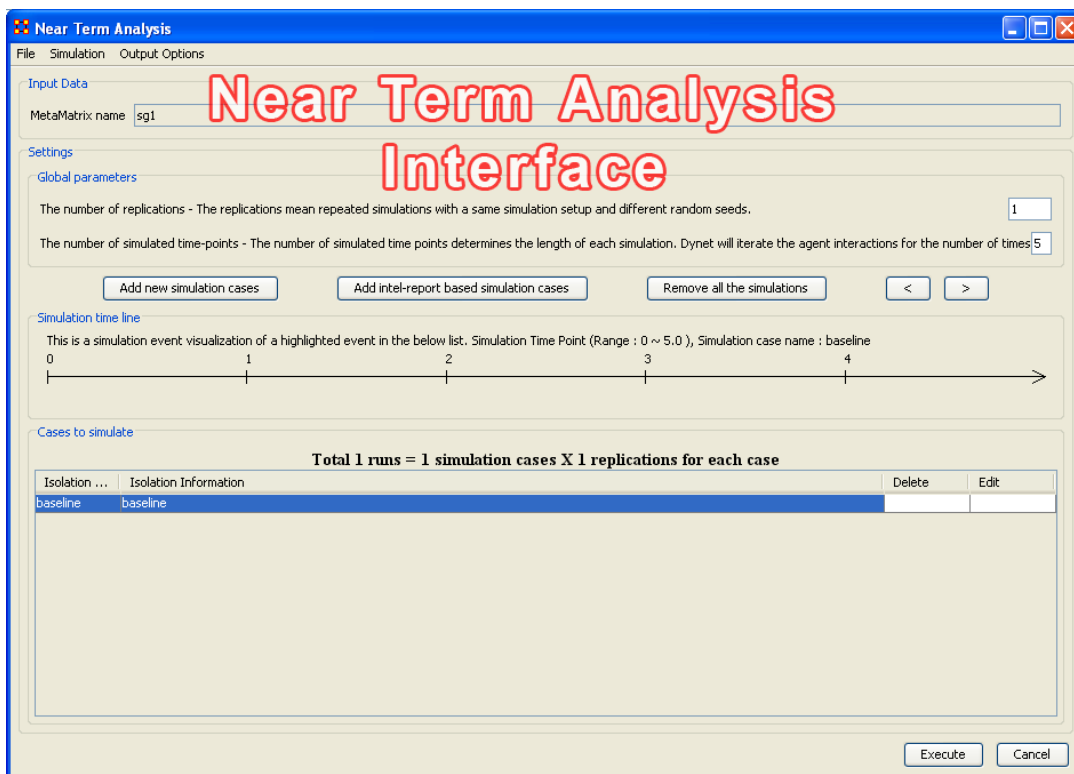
Near Term Analysis

File Simulation Output Options

Input Data

MetaMatrix name sg1

Near Term Analysis Interface

Settings

Global parameters

The number of replications - The replications mean repeated simulations with a same simulation setup and different random seeds. 1

The number of simulated time-points - The number of simulated time points determines the length of each simulation. Dynet will iterate the agent interactions for the number of times 5

Add new simulation cases | Add intel-report based simulation cases | Remove all the simulations | < | >

Simulation time line

This is a simulation event visualization of a highlighted event in the below list. Simulation Time Point (Range : 0 ~ 5.0 ), Simulation case name : baseline

0 1 2 3 4

Cases to simulate

Total 1 runs = 1 simulation cases X 1 replications for each case

| Isolation ... | Isolation Information | Delete | Edit |
|---|---|---|---|
| baseline | baseline | | |

Execute Cancel